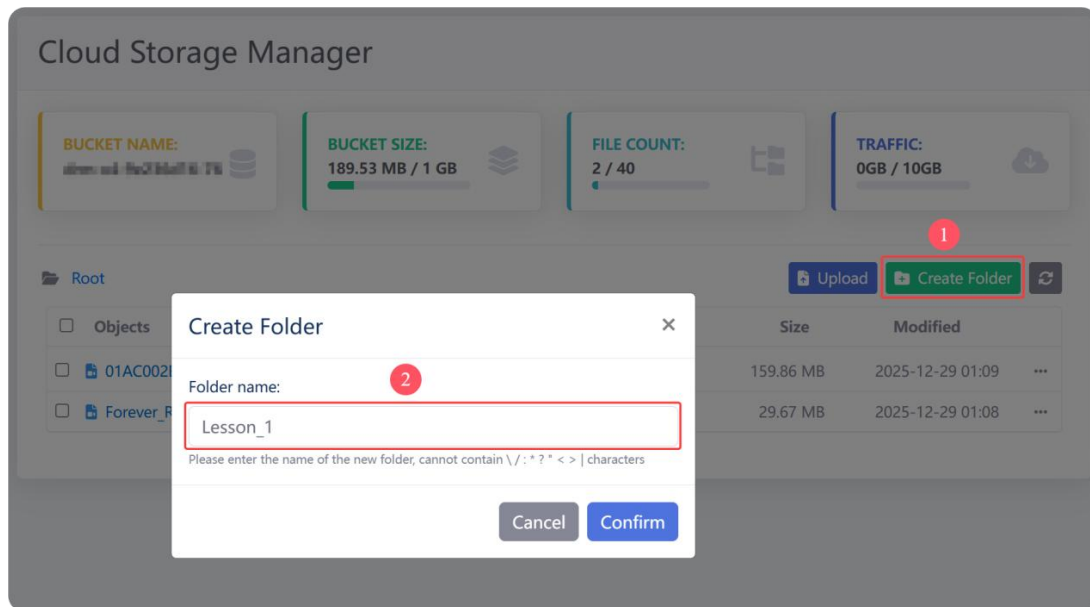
Cloud Storage Manager

BUCKET NAME:
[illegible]

BUCKET SIZE:
189.53 MB / 1 GB

FILE COUNT:
2 / 40

TRAFFIC:
0GB / 10GB

1

Root

Upload

Create Folder

Objects

Size

Modified

01AC002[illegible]

159.86 MB

2025-12-29 01:09

Forever_R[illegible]

29.67 MB

2025-12-29 01:08

Create Folder

×

Folder name:

2

Lesson_1

Please enter the name of the new folder, cannot contain \ / : * ? " < > | characters

Cancel

Confirm